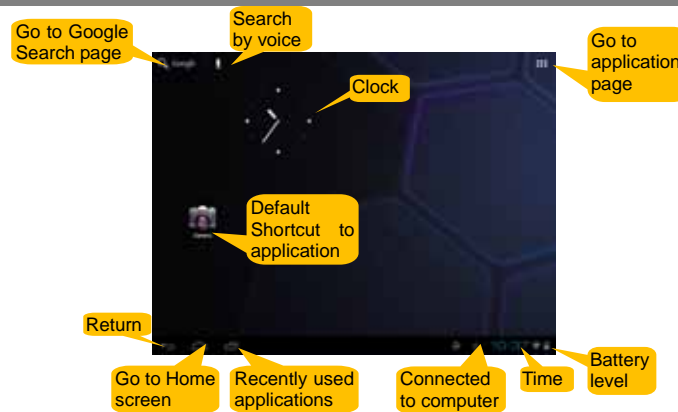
Go to Google Search page

Search by voice

Go to application page

Clock

Default Shortcut to application

Return

Go to Home screen

Recently used applications

Connected to computer

Time

Battery level